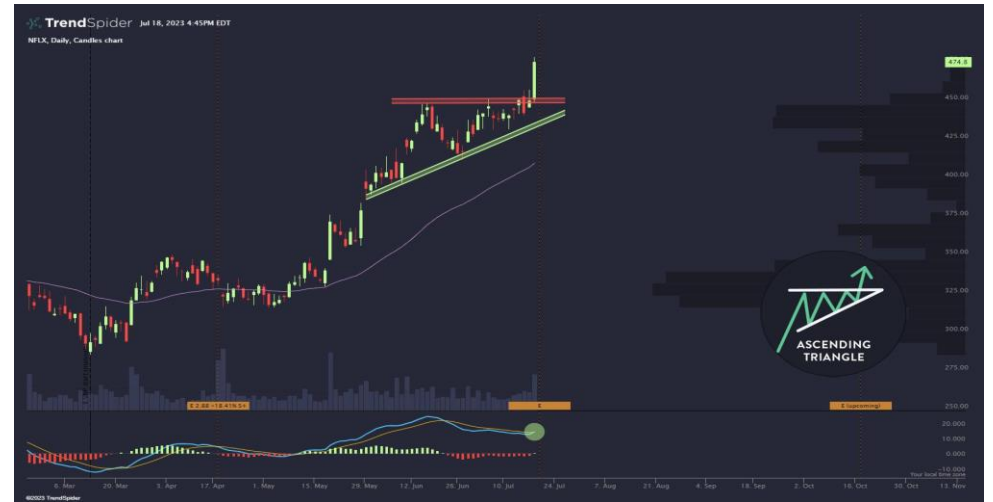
TrendSpider Jul 18, 2023 4:45PM EDT

NFLX, Daily, Candles chart

474.8

450.00

425.00

400.00

375.00

350.00

325.00

300.00

275.00

250.00

ASCENDING TRIANGLE

E 2.88 -18.41% 5+

E

E (upcoming)

20.000

10.000

0.000

-10.000

Your local time zone

6. Mar 20. Mar 3. Apr 17. Apr 1. May 15. May 29. May 12. Jun 26. Jun 10. Jul 24. Jul 7. Aug 21. Aug 4. Sep 18. Sep 2. Oct 16. Oct 30. Oct 13. Nov

©2023 TrendSpider